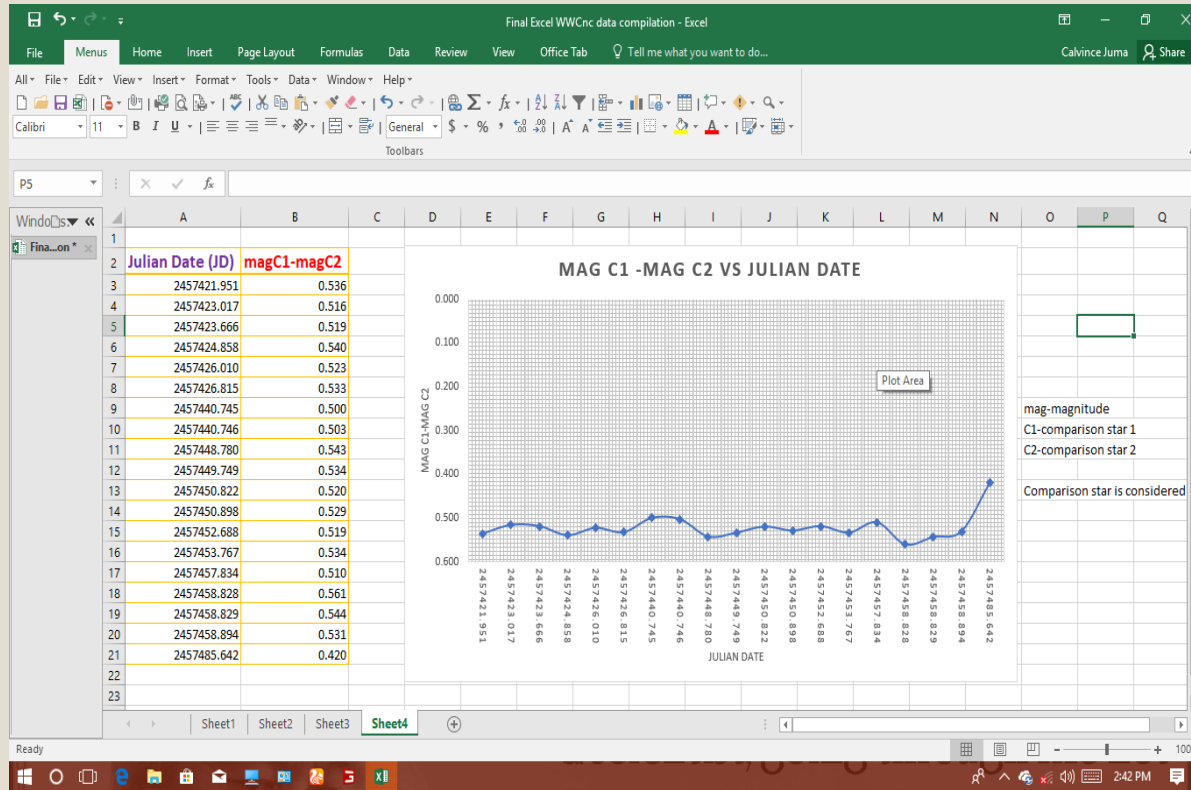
Final Excel WWCnc data compilation - Excel

Calvince Juma Share

File Menus Home Insert Page Layout Formulas Data Review View Office Tab Tell me what you want to do...

All File Edit View Insert Format Tools Data Window Help

Calibri 11 B I U General $ % ,

Toolbars

P5

Windo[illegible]s Fina...on *

| | A | B | C |
|---|---|---|---|
| 1 | | | |
| 2 | Julian Date (JD) | magC1-magC2 | |
| 3 | 2457421.951 | 0.536 | |
| 4 | 2457423.017 | 0.516 | |
| 5 | 2457423.666 | 0.519 | |
| 6 | 2457424.858 | 0.540 | |
| 7 | 2457426.010 | 0.523 | |
| 8 | 2457426.815 | 0.533 | |
| 9 | 2457440.745 | 0.500 | |
| 10 | 2457440.746 | 0.503 | |
| 11 | 2457448.780 | 0.543 | |
| 12 | 2457449.749 | 0.534 | |
| 13 | 2457450.822 | 0.520 | |
| 14 | 2457450.898 | 0.529 | |
| 15 | 2457452.688 | 0.519 | |
| 16 | 2457453.767 | 0.534 | |
| 17 | 2457457.834 | 0.510 | |
| 18 | 2457458.828 | 0.561 | |
| 19 | 2457458.829 | 0.544 | |
| 20 | 2457458.894 | 0.531 | |
| 21 | 2457485.642 | 0.420 | |
| 22 | | | |
| 23 | | | |

MAG C1 -MAG C2 VS JULIAN DATE

MAG C1-MAG C2

0.000
0.100
0.200
0.300
0.400
0.500
0.600

Plot Area

2457421.951 2457423.017 2457423.666 2457424.858 2457426.010 2457426.815 2457440.745 2457440.746 2457448.780 2457449.749 2457450.822 2457450.898 2457452.688 2457453.767 2457457.834 2457458.828 2457458.829 2457458.894 2457485.642

JULIAN DATE

mag-magnitude
C1-comparison star 1
C2-comparison star 2

Comparison star is considered

D E F G H I J K L M N O P Q

Sheet1 Sheet2 Sheet3 Sheet4

Ready

100

2:42 PM